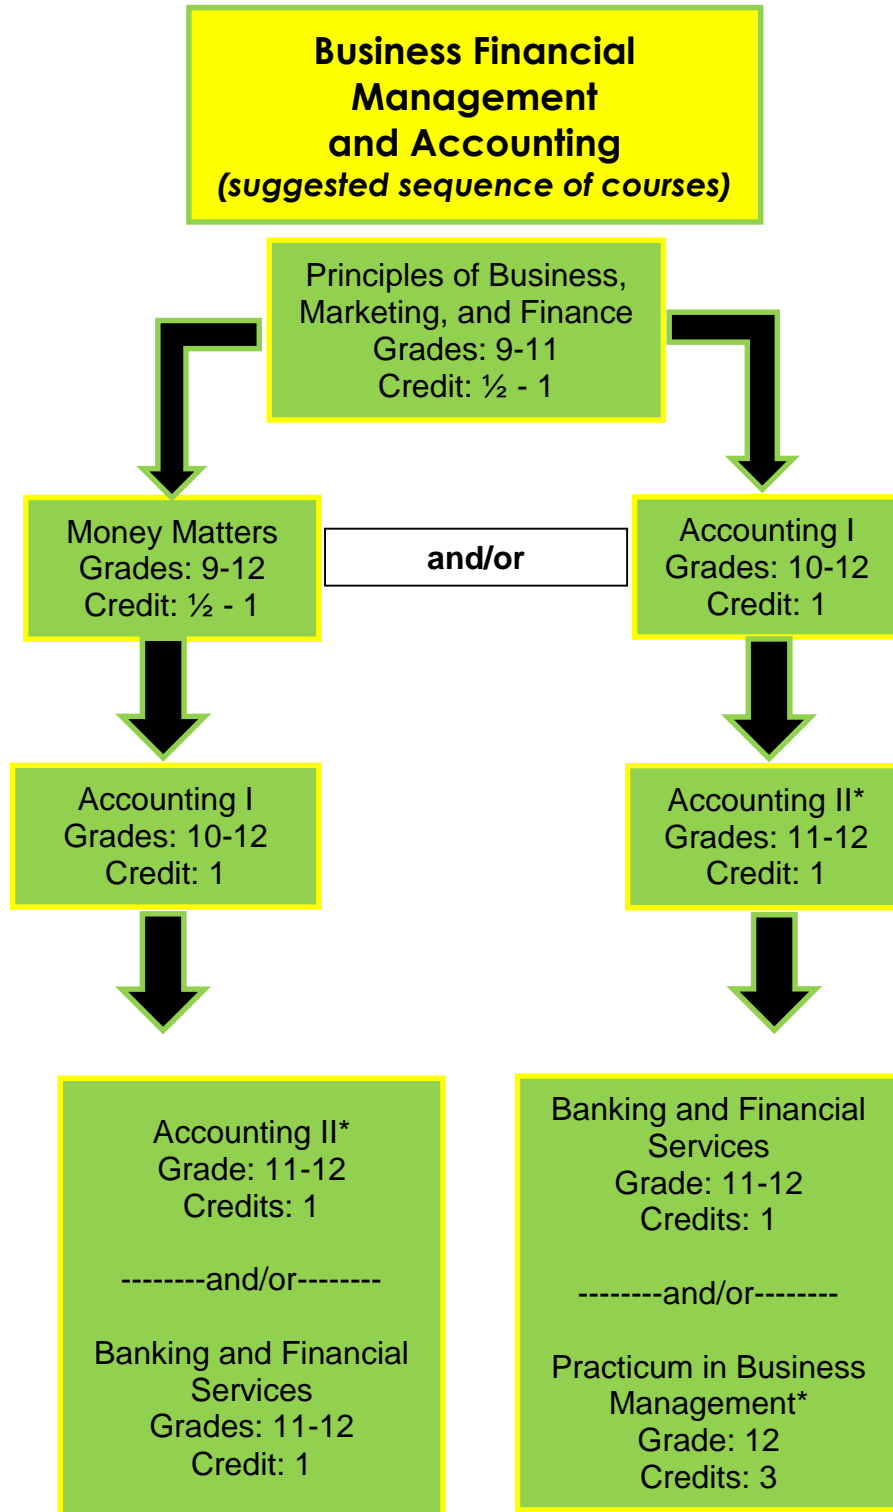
Business Financial Management and Accounting
(suggested sequence of courses)

Principles of Business, Marketing, and Finance
Grades: 9-11
Credit: ½ - 1

Money Matters
Grades: 9-12
Credit: ½ - 1

and/or

Accounting I
Grades: 10-12
Credit: 1

Accounting I
Grades: 10-12
Credit: 1

Accounting II*
Grades: 11-12
Credit: 1

Accounting II*
Grade: 11-12
Credits: 1

--------and/or--------

Banking and Financial Services
Grades: 11-12
Credit: 1

Banking and Financial Services
Grade: 11-12
Credits: 1

--------and/or--------

Practicum in Business Management*
Grade: 12
Credits: 3